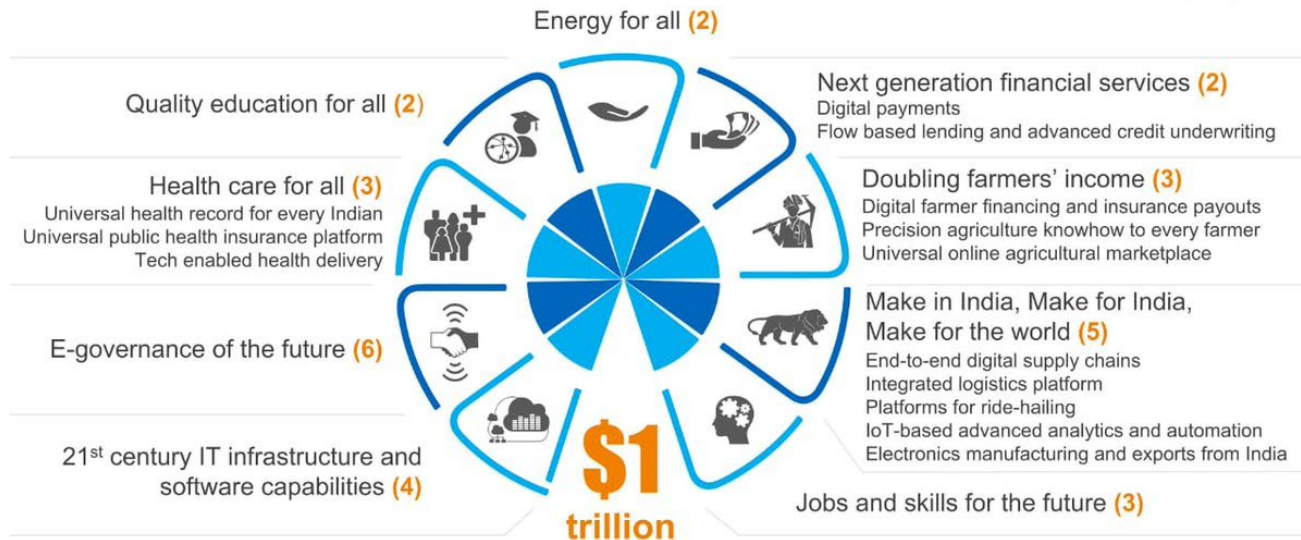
Energy for all (2)

Quality education for all (2)

Next generation financial services (2)
Digital payments
Flow based lending and advanced credit underwriting

Health care for all (3)
Universal health record for every Indian
Universal public health insurance platform
Tech enabled health delivery

Doubling farmers' income (3)
Digital farmer financing and insurance payouts
Precision agriculture knowhow to every farmer
Universal online agricultural marketplace

E-governance of the future (6)

Make in India, Make for India, Make for the world (5)
End-to-end digital supply chains
Integrated logistics platform
Platforms for ride-hailing
IoT-based advanced analytics and automation
Electronics manufacturing and exports from India

21$^{st}$ century IT infrastructure and software capabilities (4)

$1 trillion

Jobs and skills for the future (3)